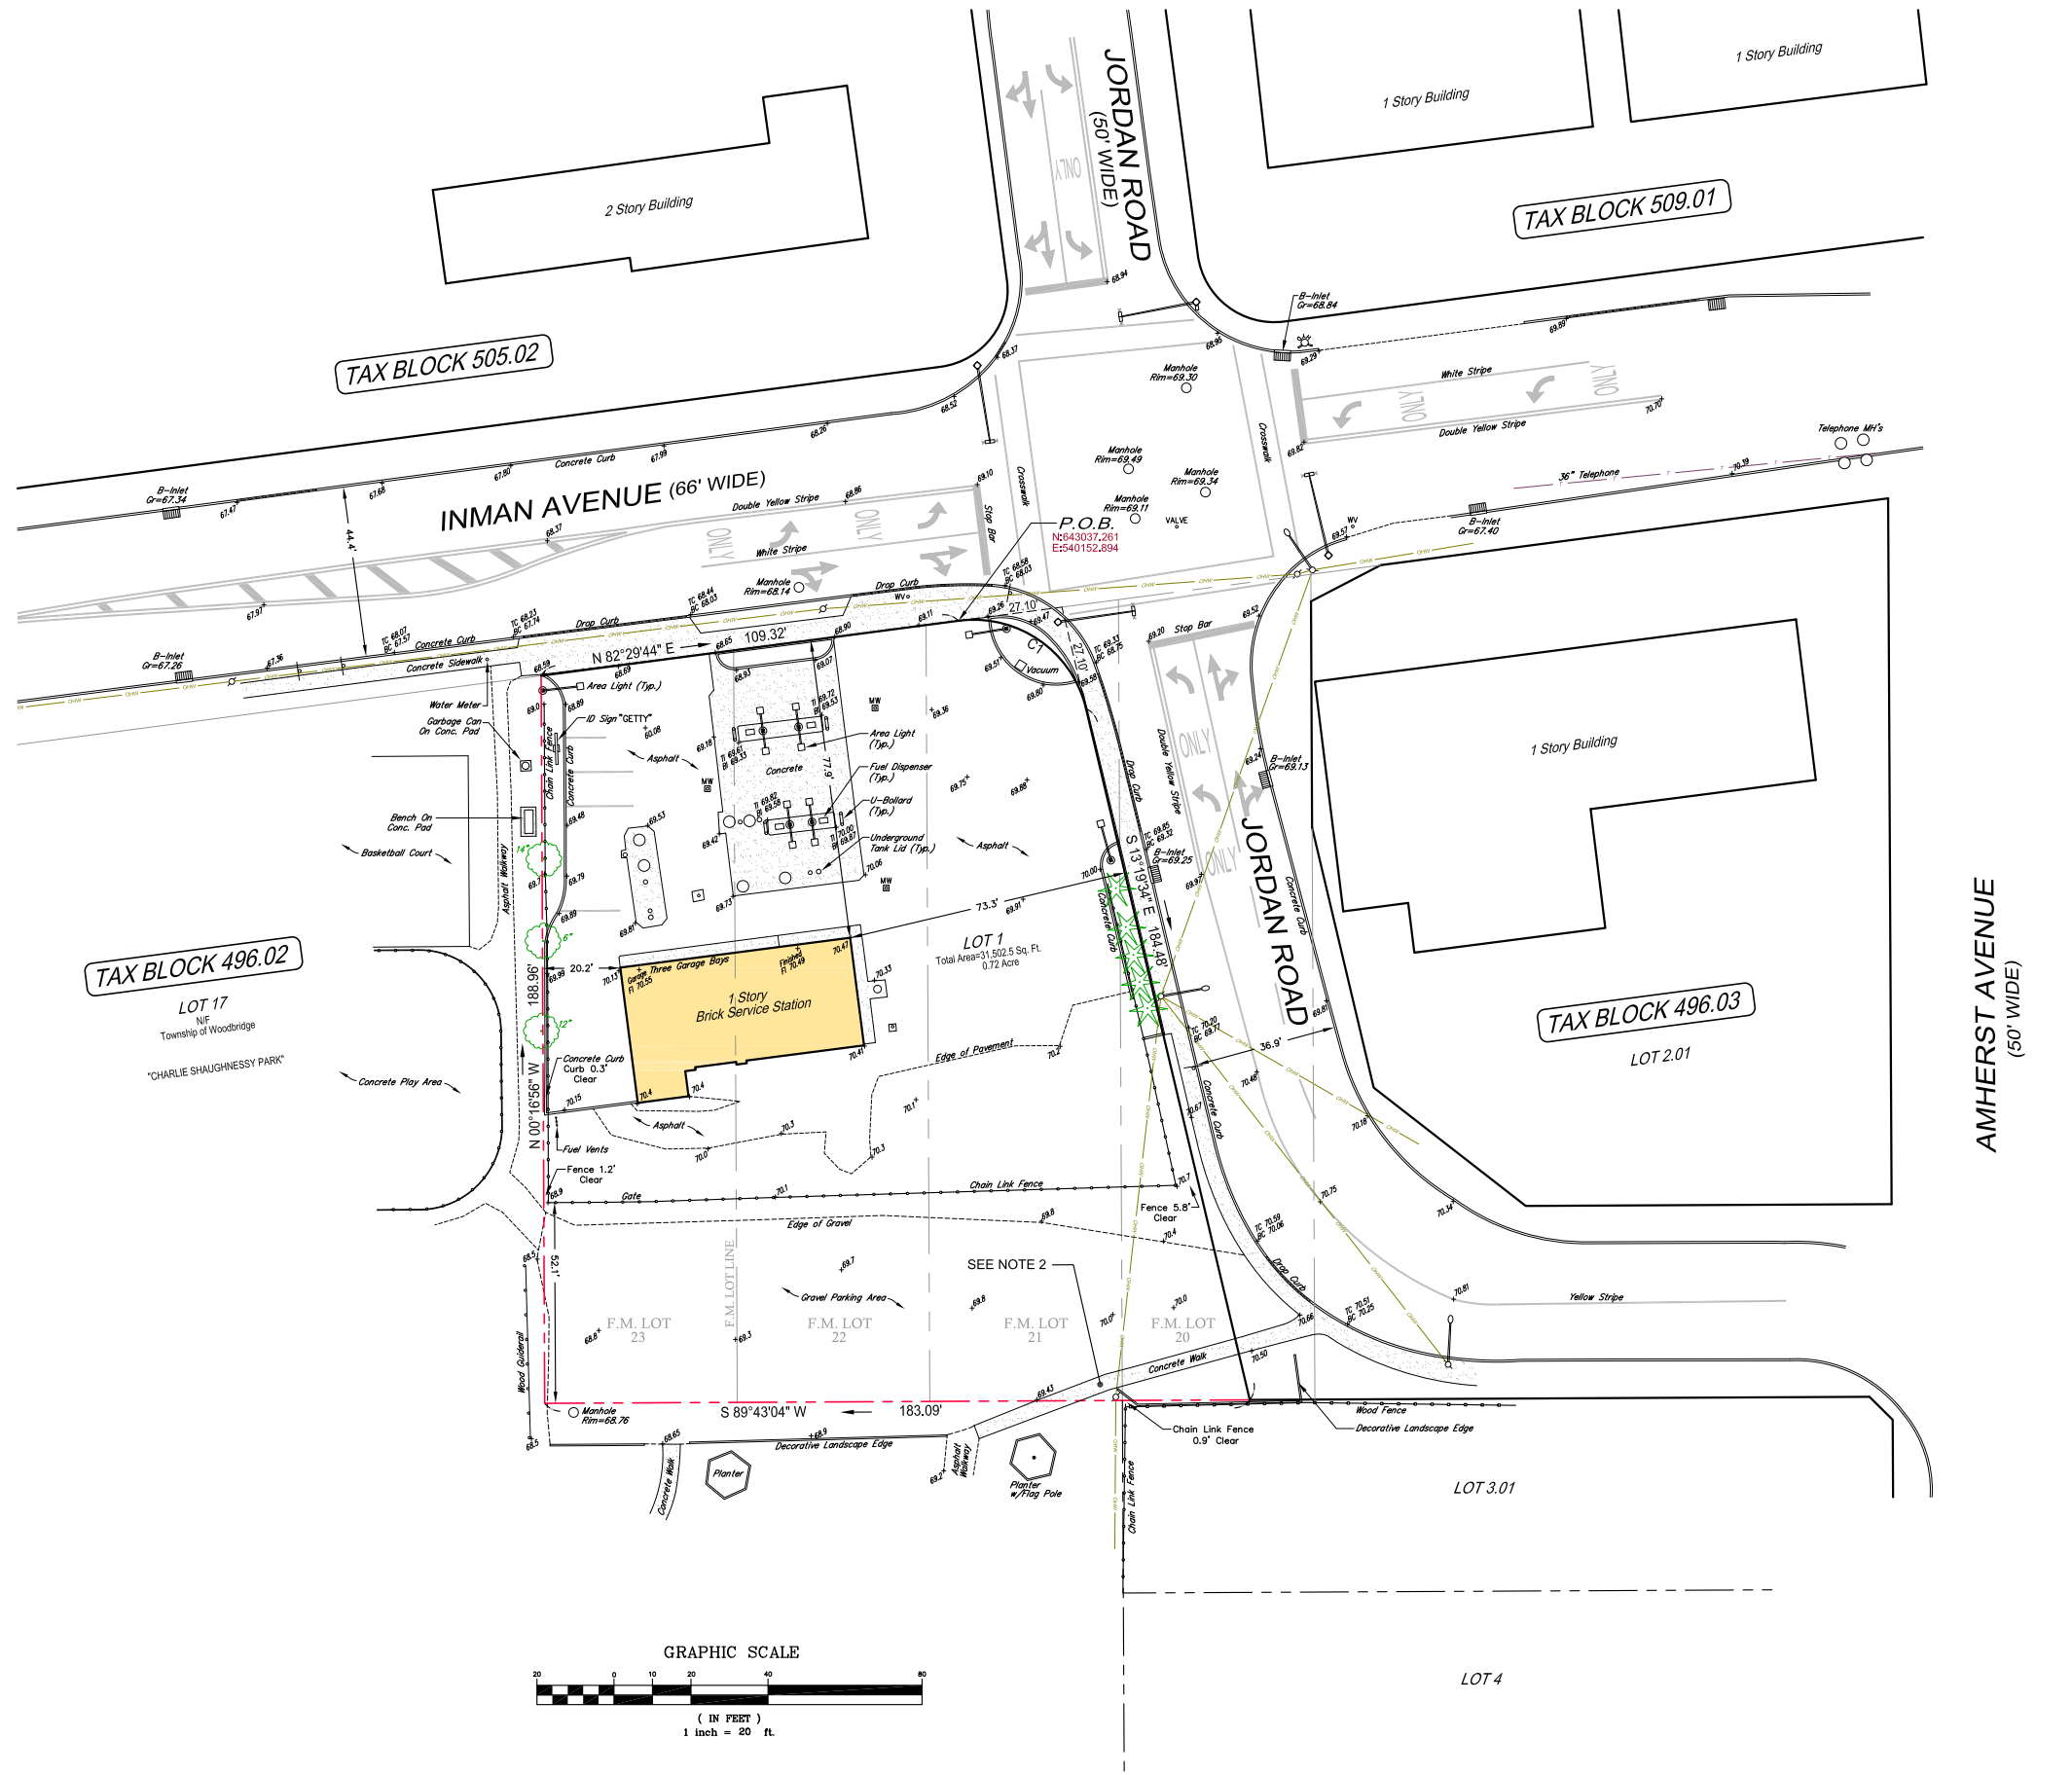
JORDAN ROAD
(50' WIDE)
ONLY
1 Story Building
1 Story Building
2 Story Building
TAX BLOCK 509.01
TAX BLOCK 505.02
68.94
B-Inlet
Gr=68.84
68.96
68.37
69.89
69.29
68.52
Manhole
Rim=69.30
White Stripe
ONLY
ONLY
70.70
68.26
Crosswalk
Double Yellow Stripe
69.82
Telephone MH's
67.99
Concrete Curb
67.80
Manhole
Rim=69.49
Manhole
Rim=69.34
69.10
70.19
36" Telephone
B-Inlet
Gr=67.34
67.47
67.68
INMAN AVENUE (66' WIDE)
Double Yellow Stripe
68.86
Crosswalk
Manhole
Rim=69.11
VALVE
WV
B-Inlet
Gr=67.40
44.4'
68.37
ONLY
ONLY
White Stripe
Stop Bar
P.O.B.
N:643037.261
E:540152.894
69.57
Manhole
Rim=68.14
Drop Curb
TC 68.58
BC 68.03
67.97
TC 68.44
BC 68.03
69.26
27.10'
TC 68.23
BC 67.74
Drop Curb
69.11
TC 68.07
BC 67.57
Concrete Curb
68.65
109.32'
68.90
69.47
27.10'
TC 69.33
BC 68.75
69.20
Stop Bar
69.52
B-Inlet
Gr=67.26
67.36
Concrete Sidewalk
68.59
N 82°29'44" E
69.07
C1
69.51
Vacuum
69.58
68.69
68.93
ONLY
Water Meter
69.0
Area Light (Typ.)
68.89
MW
69.36
69.80
Garbage Can
On Conc. Pad
ID Sign "GETTY"
60.08
69.72
69.53
Area Light
(Typ.)
Double Yellow Stripe
69.24
B-Inlet
Gr=69.13
Chain Link Fence
Concrete Curb
Asphalt
69.18
TI 69.61
BI 69.33
Concrete
77.9'
Fuel Dispenser
(Typ.)
MW
69.75
69.88
Drop Curb
Bench On
Conc. Pad
69.48
TI 69.82
BI 69.58
U-Bollard
(Typ.)
69.85
69.32
Basketball Court
Asphalt Walkway
14"
69.53
69.42
TI 70.00
BI 69.81
Underground
Tank Lid (Typ.)
Asphalt
B-Inlet
Gr=69.25
ONLY
69.7
69.79
70.06
MW
S 13°19'34" E
70.00
69.9
JORDAN ROAD
Concrete Curb
69.89
69.73
73.3'
69.91
6"
69.81
Concrete Curb
TAX BLOCK 496.02
188.96'
20.2'
Garage Fl 70.55
Three Garage Bays
Finished Fl 70.49
70.47
LOT 1
Total Area=31,502.5 Sq. Ft.
0.72 Acre
184.48'
69.99
70.13
70.33
LOT 17
N/F
Township of Woodbridge
1 Story
Brick Service Station
69.8
TAX BLOCK 496.03
"CHARLIE SHAUGHNESSY PARK"
12"
TC 70.20
BC 69.77
36.9'
LOT 2.01
Concrete Curb
Curb 0.3'
Clear
70.41
Edge of Pavement
70.2
AMHERST AVENUE
(50' WIDE)
Concrete Play Area
70.4
70.4
70.48
70.15
70.1
70.67
Concrete Curb
N 00°16'56" W
Asphalt
70.3
70.18
Fuel Vents
70.0
70.3
Fence 1.2'
Clear
70.7
70.75
68.9
Gate
70.1
Chain Link Fence
Edge of Gravel
69.8
Fence 5.8'
Clear
70.34
70.4
TC 70.59
BC 70.06
68.5
52.1'
SEE NOTE 2
69.7
Drop Curb
Gravel Parking Area
F.M. LOT LINE
70.0
70.81
Yellow Stripe
69.8
F.M. LOT
23
F.M. LOT
22
F.M. LOT
21
F.M. LOT
20
68.8
69.3
70.0
70.66
TC 70.51
BC 70.25
Wood Guiderail
Concrete Walk
70.50
69.43
Manhole
Rim=68.76
S 89°43'04" W
183.09'
Wood Fence
68.65
68.9
Chain Link Fence
0.9' Clear
Decorative Landscape Edge
68.5
Decorative Landscape Edge
Planter
69.2
Asphalt Walkway
Planter
w/Flag Pole
LOT 3.01
Concrete Walk
Chain Link Fence
GRAPHIC SCALE
20 0 10 20 40 80
( IN FEET )
1 inch = 20 ft.
LOT 4